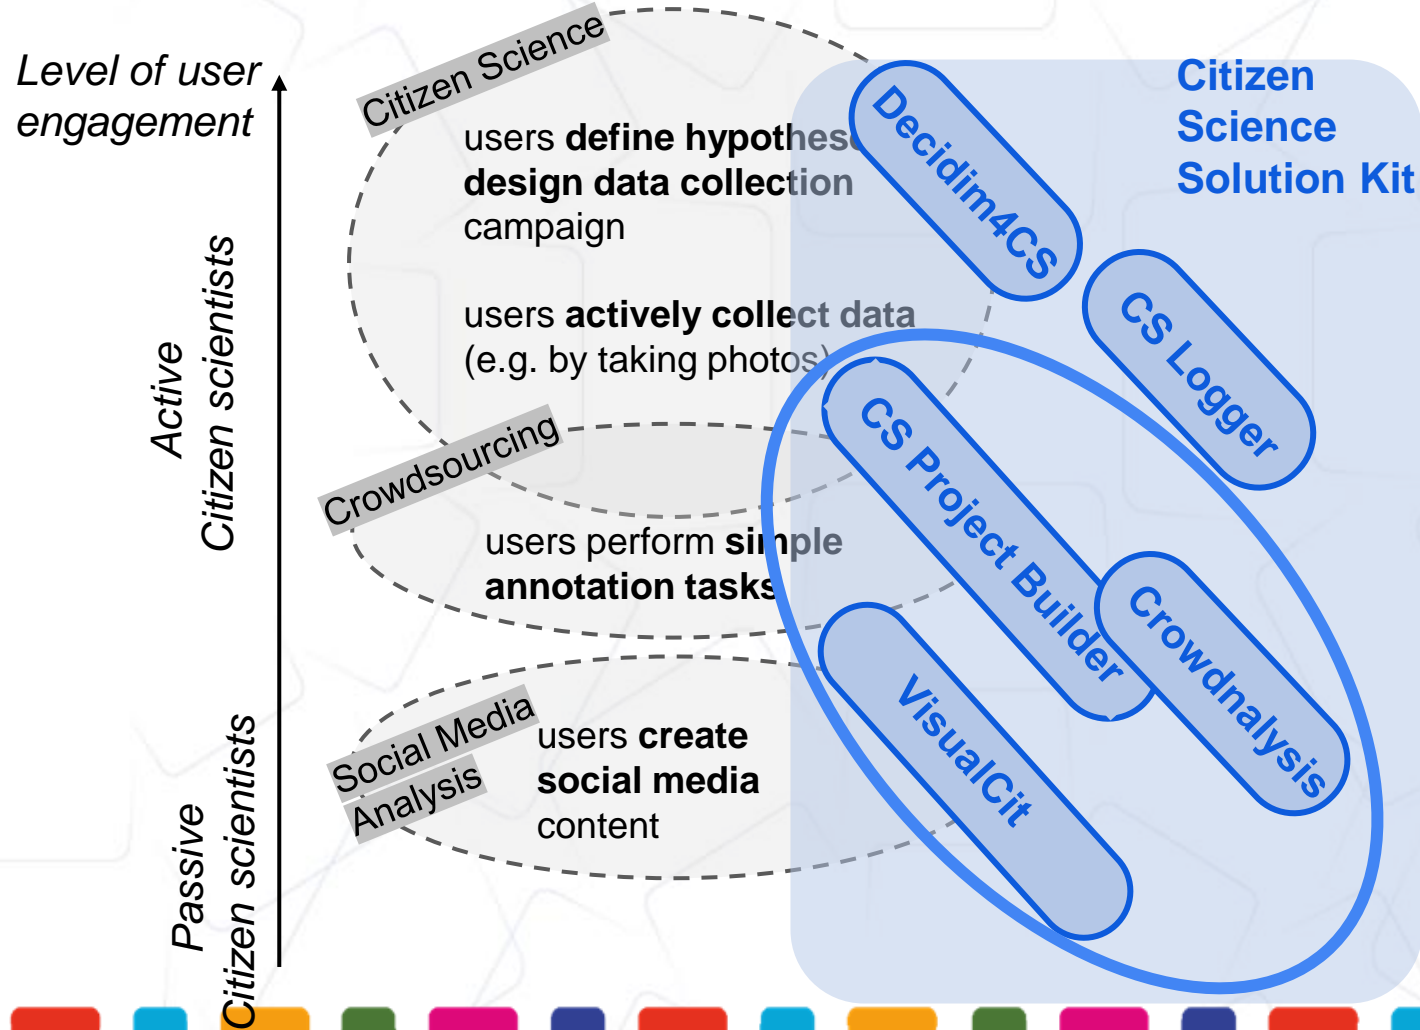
Level of user engagement

Active Citizen scientists

Passive Citizen scientists

Citizen Science

users define hypotheses design data collection campaign

users actively collect data (e.g. by taking photos)

Crowdsourcing

users perform simple annotation tasks

Social Media Analysis

users create social media content

Citizen Science Solution Kit

Decidim4CS

CS Logger

CS Project Builder

Crowdnalysis

VisualCit